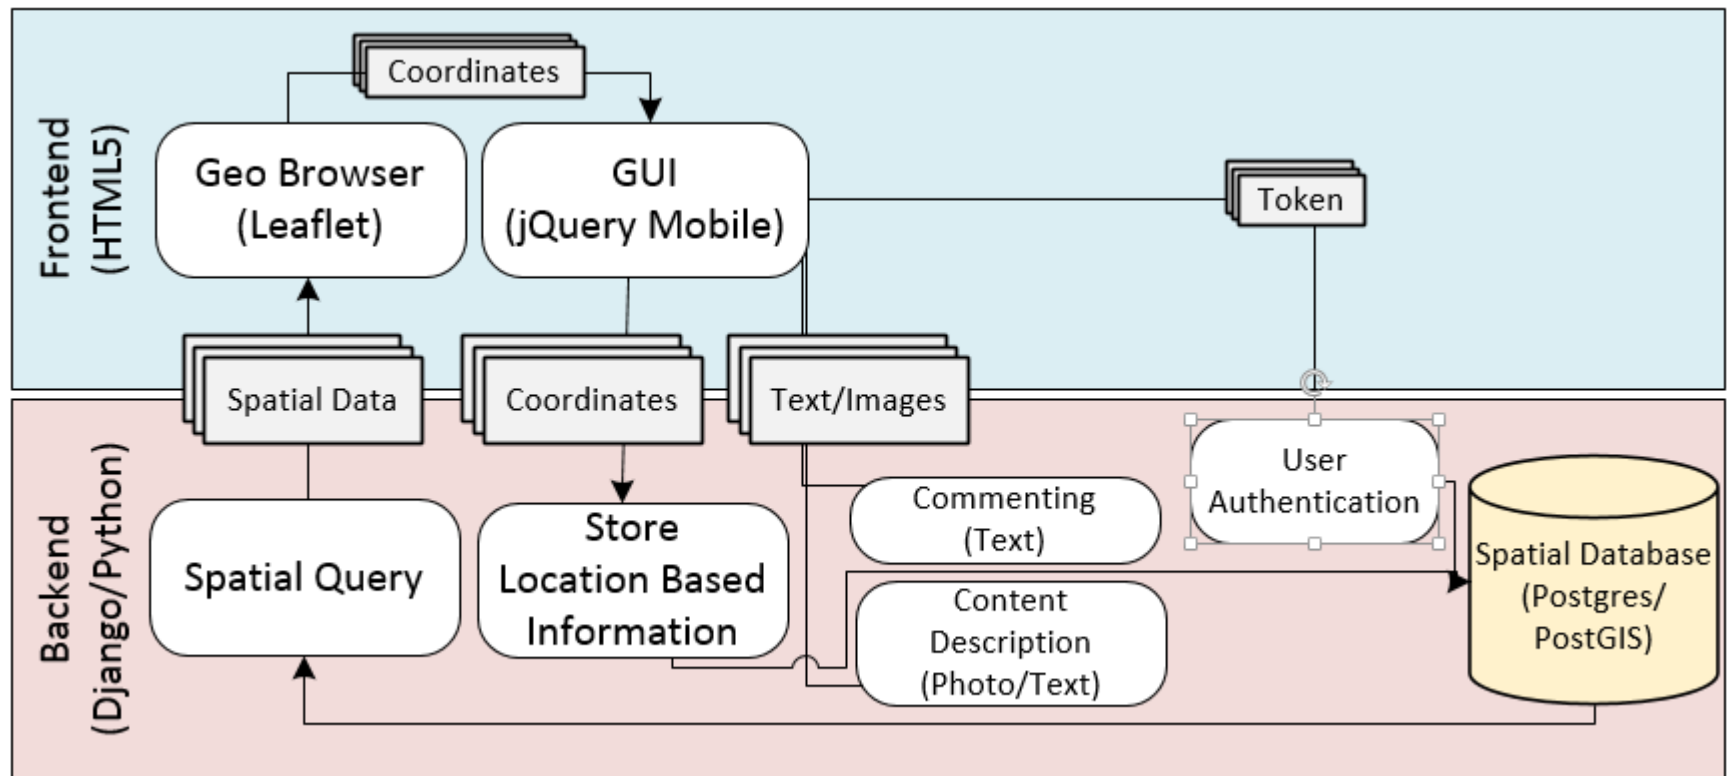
Frontend (HTML5)

Coordinates

Geo Browser (Leaflet)

GUI (jQuery Mobile)

Token

Spatial Data

Coordinates

Text/Images

Backend (Django/Python)

User Authentication

Commenting (Text)

Spatial Query

Store Location Based Information

Spatial Database (Postgres/ PostGIS)

Content Description (Photo/Text)